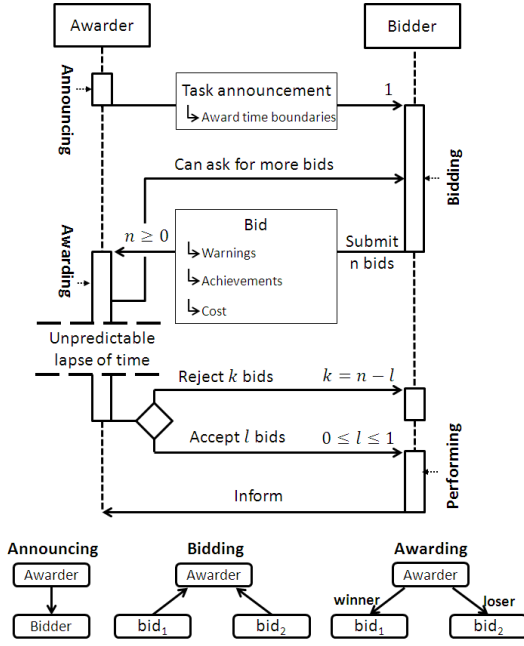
Awarder

Bidder

Announcing

Task announcement
↳ Award time boundaries

1

Can ask for more bids

Bidding

Awarding

$n \geq 0$

Bid
↳ Warnings
↳ Achievements
↳ Cost

Submit n bids

Unpredictable lapse of time

Reject $k$ bids

$k = n - l$

Accept $l$ bids

$0 \leq l \leq 1$

Performing

Inform

Announcing

Awarder

Bidder

Bidding

Awarder

bid$_1$

bid$_2$

Awarding

Awarder

winner

loser

bid$_1$

bid$_2$